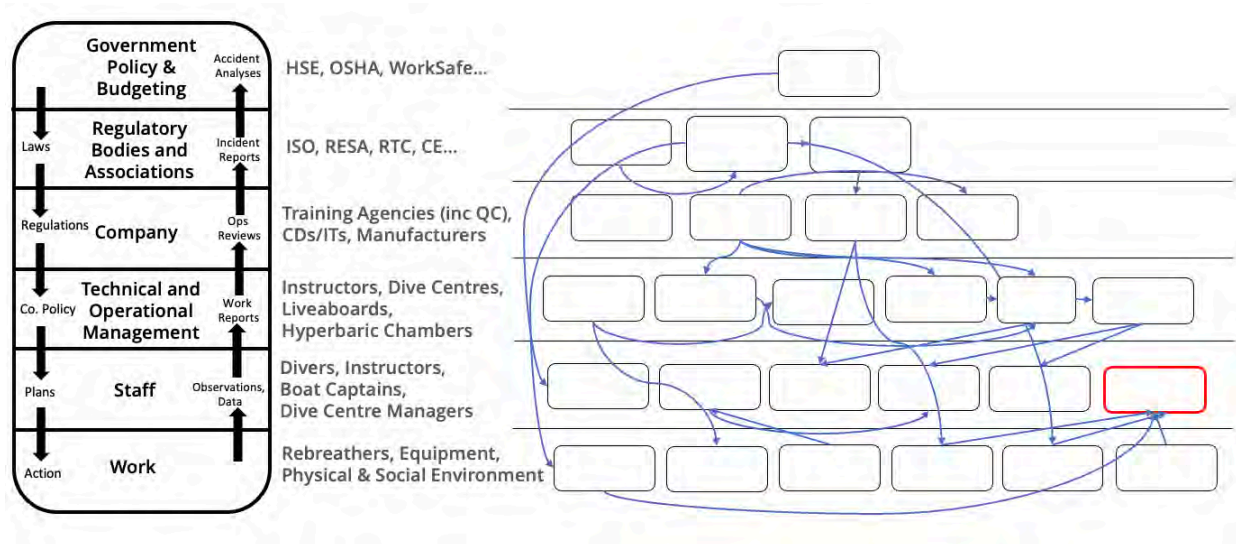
Government Policy & Budgeting

Accident Analyses

HSE, OSHA, WorkSafe...

Laws

Regulatory Bodies and Associations

Incident Reports

ISO, RESA, RTC, CE...

Regulations

Company

Ops Reviews

Training Agencies (inc QC), CDs/ITs, Manufacturers

Co. Policy

Technical and Operational Management

Work Reports

Instructors, Dive Centres, Liveaboards, Hyperbaric Chambers

Plans

Staff

Observations, Data

Divers, Instructors, Boat Captains, Dive Centre Managers

Action

Work

Rebreathers, Equipment, Physical & Social Environment